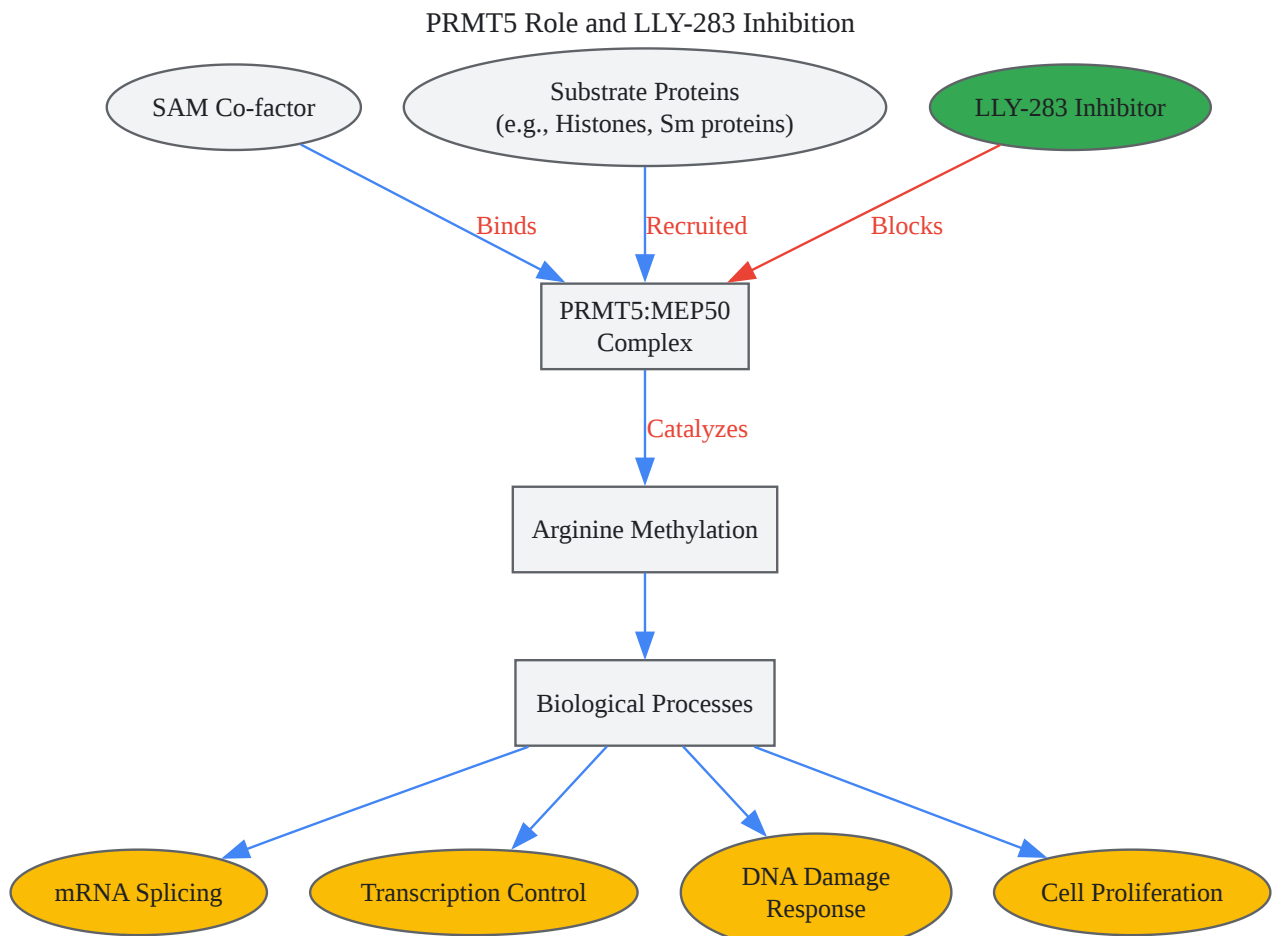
PRMT5 Role and LLY-283 Inhibition

SAM Co-factor

Substrate Proteins
(e.g., Histones, Sm proteins)

LLY-283 Inhibitor

Binds

Recruited

Blocks

PRMT5:MEP50
Complex

Catalyzes

Arginine Methylation

Biological Processes

mRNA Splicing

Transcription Control

DNA Damage
Response

Cell Proliferation